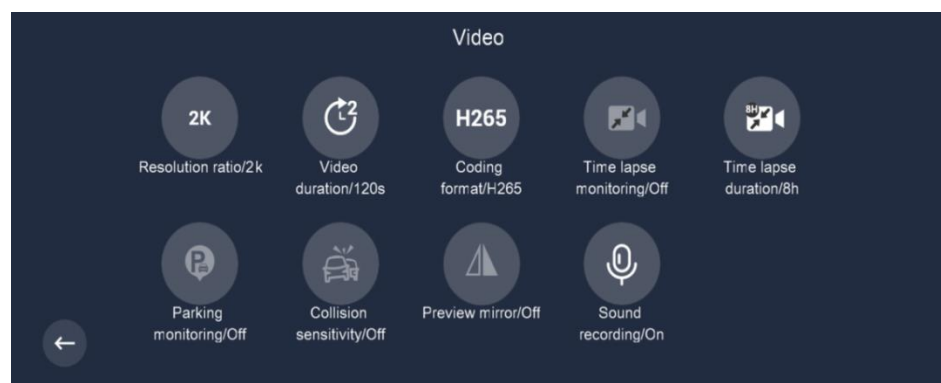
Video

2K
Resolution ratio/2k

2
Video duration/120s

H265
Coding format/H265

Time lapse monitoring/Off

8H
Time lapse duration/8h

Parking monitoring/Off

Collision sensitivity/Off

Preview mirror/Off

Sound recording/On

←